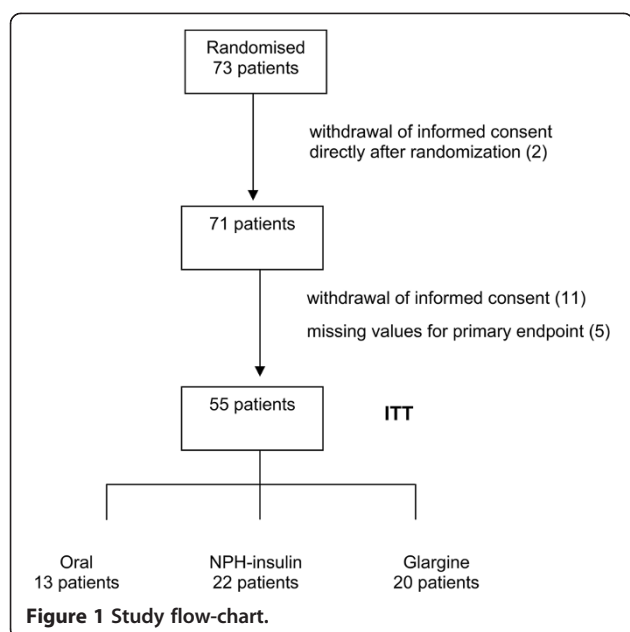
Randomised
73 patients

withdrawal of informed consent directly after randomization (2)

71 patients

withdrawal of informed consent (11)

missing values for primary endpoint (5)

55 patients

ITT

Oral
13 patients

NPH-insulin
22 patients

Glargine
20 patients

**Figure 1 Study flow-chart.**